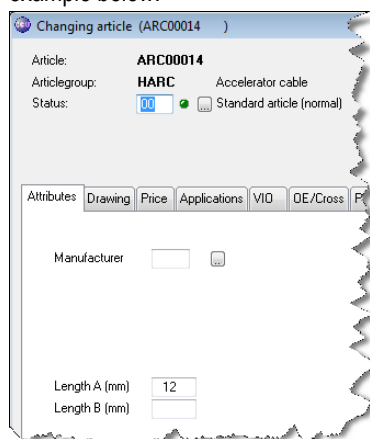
example below.

Changing article (ARC00014 )

Article: ARC00014
Articlegroup: HARC Accelerator cable
Status: 00 ... Standard article (normal)

Attributes | Drawing | Price | Applications | VIO | OE/Cross | P

Manufacturer ...

Length A (mm) 12
Length B (mm)